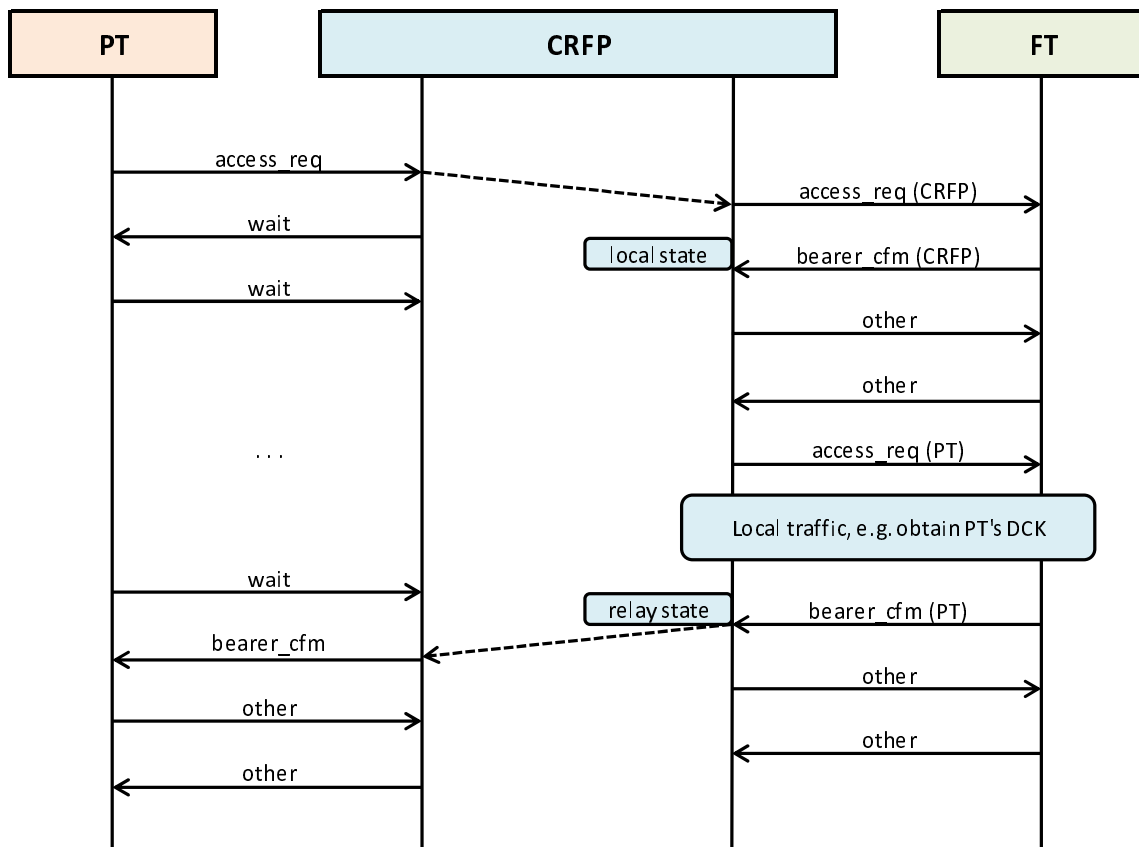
PT

CRFP

FT

access_req

access_req (CRFP)

wait

local state

bearer_cfm (CRFP)

wait

other

other

. . .

access_req (PT)

Local traffic, e.g. obtain PT's DCK

wait

relay state

bearer_cfm (PT)

bearer_cfm

other

other

other

other